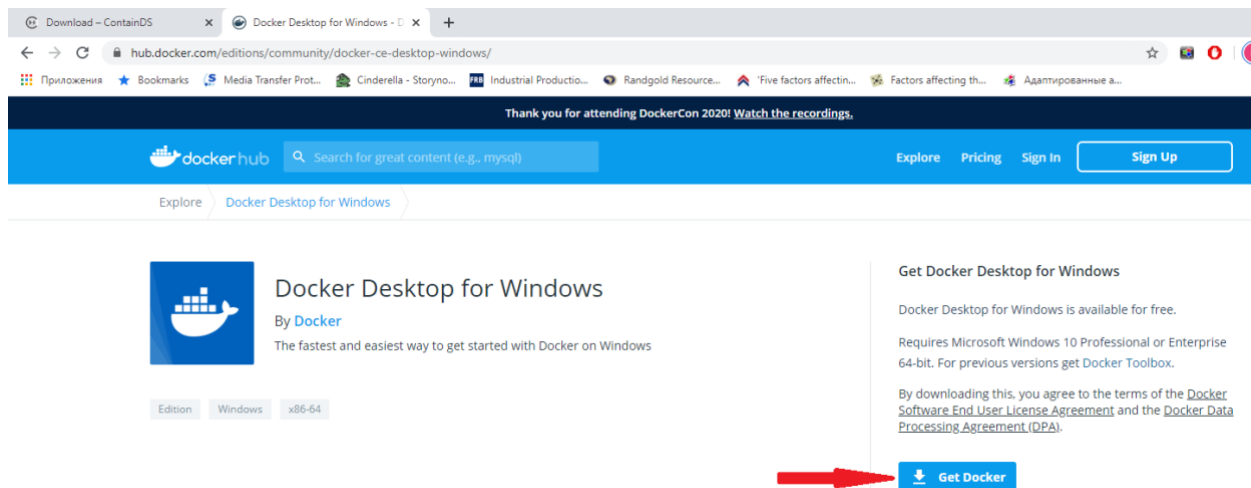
Download – ContainDS ×
Docker Desktop for Windows - D ×
+

hub.docker.com/editions/community/docker-ce-desktop-windows/

Приложения Bookmarks Media Transfer Prot... Cinderella - Storyno... Industrial Productio... Randgold Resource... 'Five factors affectin... Factors affecting th... Адаптированные а...

Thank you for attending DockerCon 2020! Watch the recordings.

docker hub Search for great content (e.g., mysql) Explore Pricing Sign In Sign Up

Explore Docker Desktop for Windows

Docker Desktop for Windows

By Docker

The fastest and easiest way to get started with Docker on Windows

Edition Windows x86-64

Get Docker Desktop for Windows

Docker Desktop for Windows is available for free.

Requires Microsoft Windows 10 Professional or Enterprise 64-bit. For previous versions get Docker Toolbox.

By downloading this, you agree to the terms of the Docker Software End User License Agreement and the Docker Data Processing Agreement (DPA).

Get Docker